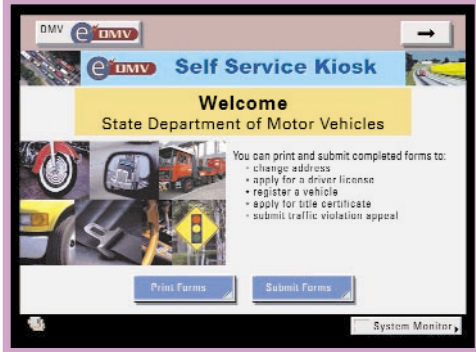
DMV e DMV

→

e DMV Self Service Kiosk

Welcome
State Department of Motor Vehicles

You can print and submit completed forms to:
• change address
• apply for a driver license
• register a vehicle
• apply for title certificate
• submit traffic violation appeal

Print Forms

Submit Forms

System Monitor